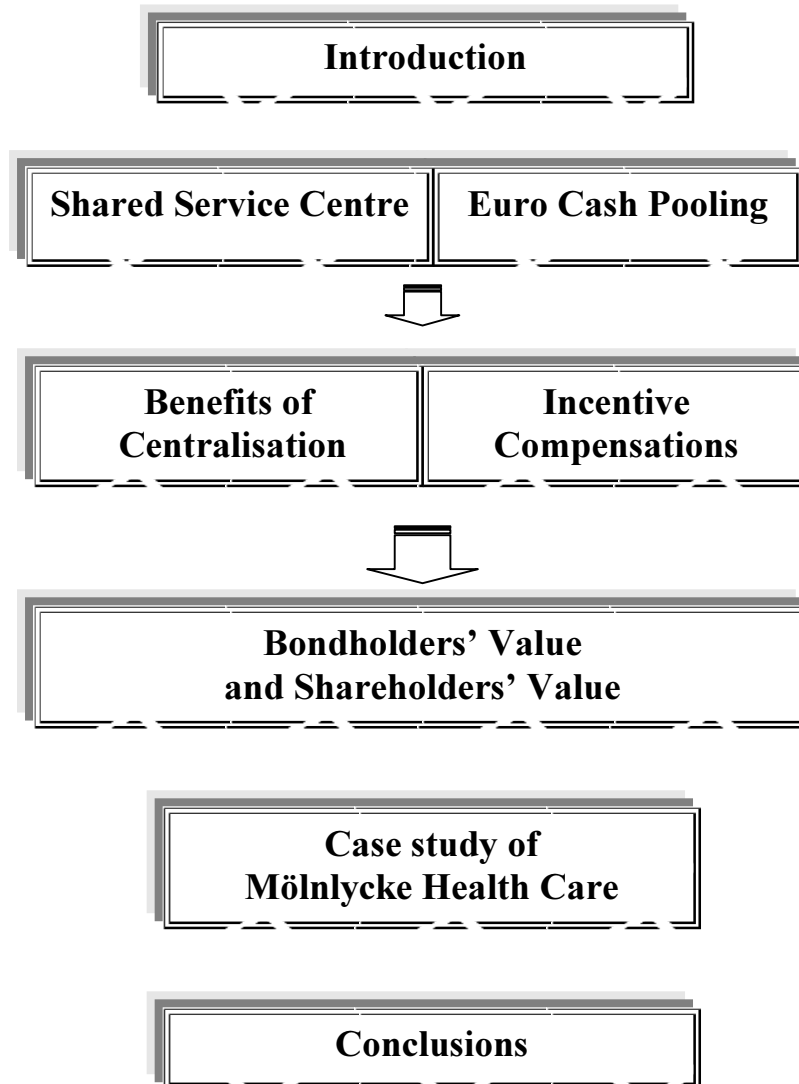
Introduction

Shared Service Centre

Euro Cash Pooling

Benefits of Centralisation

Incentive Compensations

Bondholders' Value and Shareholders' Value

Case study of Mölnlycke Health Care

Conclusions